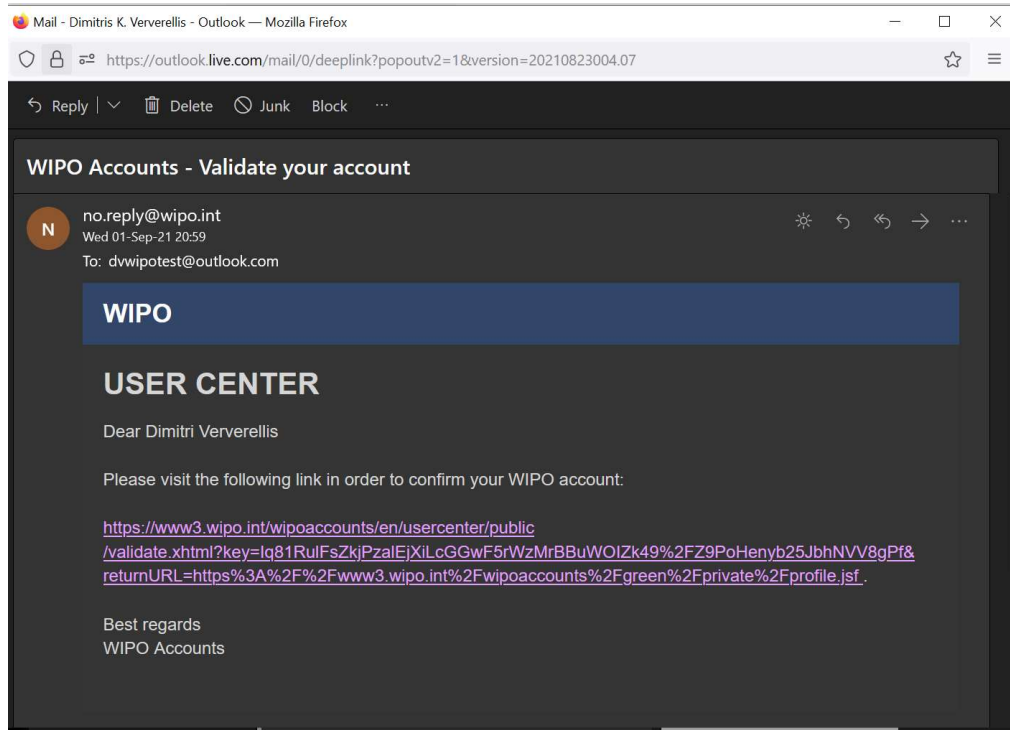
Mail - Dimitris K. Ververellis - Outlook — Mozilla Firefox

https://outlook.live.com/mail/0/deeplink?popoutv2=1&version=20210823004.07

Reply | Delete Junk Block ···

WIPO Accounts - Validate your account

N

no.reply@wipo.int
Wed 01-Sep-21 20:59
To: dvwipotest@outlook.com

WIPO

USER CENTER

Dear Dimitri Ververellis

Please visit the following link in order to confirm your WIPO account:

https://www3.wipo.int/wipoaccounts/en/usercenter/public/validate.xhtml?key=Iq81RulFsZkjPzalEjXiLcGGwF5rWzMrBBuWOIZk49%2FZ9PoHenyb25JbhNVV8gPf&returnURL=https%3A%2F%2Fwww3.wipo.int%2Fwipoaccounts%2Fgreen%2Fprivate%2Fprofile.jsf .

Best regards
WIPO Accounts